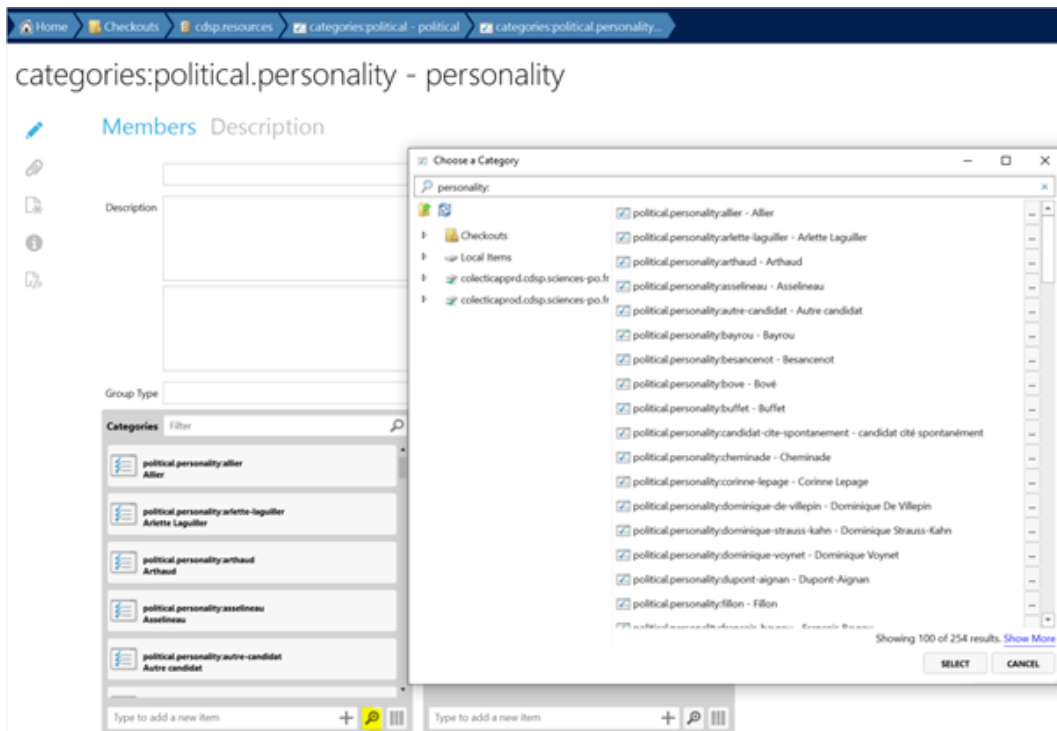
Home › Checkouts › cdsp.resources › categories:political - political › categories:political.personality...

categories:political.personality - personality

Members Description

Description

Group Type

Categories Filter

political.personality:allier
Allier

political.personality:arlette-laguiller
Arlette Laguiller

political.personality:arthaud
Arthaud

political.personality:asselineau
Asselineau

political.personality:autre-candidat
Autre candidat

Type to add a new item

Type to add a new item

Choose a Category

personality:

Checkouts
Local Items
colecticapprd.cdsp.sciences-po.fr
colecticaprod.cdsp.sciences-po.fr

political.personality:allier - Allier
political.personality:arlette-laguiller - Arlette Laguiller
political.personality:arthaud - Arthaud
political.personality:asselineau - Asselineau
political.personality:autre-candidat - Autre candidat
political.personality:bayrou - Bayrou
political.personality:besancenot - Besancenot
political.personality:bove - Bové
political.personality:buffet - Buffet
political.personality:candidat-cite-spontanement - candidat cité spontanément
political.personality:cheminade - Cheminade
political.personality:corinne-lepage - Corinne Lepage
political.personality:dominique-de-villepin - Dominique De Villepin
political.personality:dominique-strauss-kahn - Dominique Strauss-Kahn
political.personality:dominique-voynet - Dominique Voynet
political.personality:dupont-aignan - Dupont-Aignan
political.personality:fillon - Fillon
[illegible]

Showing 100 of 254 results. Show More

SELECT CANCEL